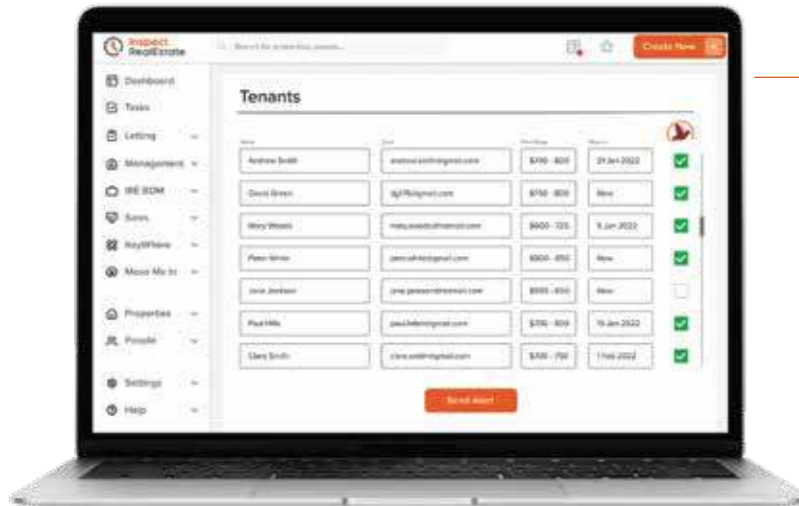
Inspect RealEstate

Search for properties, people...

Create New

Dashboard
Tasks
Letting
Management
IRE BDM
Sales
KeyWhere
Move Me In
Properties
People
Settings
Help

Tenants

| Name | Email | Price Range | Move In | |
|---|---|---|---|---|
| Andrew Smith | andrewsmith@gmail.com | $700 - 800 | 21 Jan 2022 | ☑ |
| David Brown | dg78@gmail.com | $750 - 800 | Now | ☑ |
| Mary Weeks | mary.weeks@hotmail.com | $600 - 725 | 5 Jan 2022 | ☑ |
| Peter White | peter.white@gmail.com | $600 - 850 | Now | ☑ |
| Jane Jackson | jane.jackson@hotmail.com | $695 - 850 | Now | ☐ |
| Paul Hills | paul.hills@gmail.com | $700 - 800 | 15 Jan 2022 | ☑ |
| Clara Smith | clara.smith@gmail.com | $700 - 750 | 1 Feb 2022 | ☑ |

Send Alert